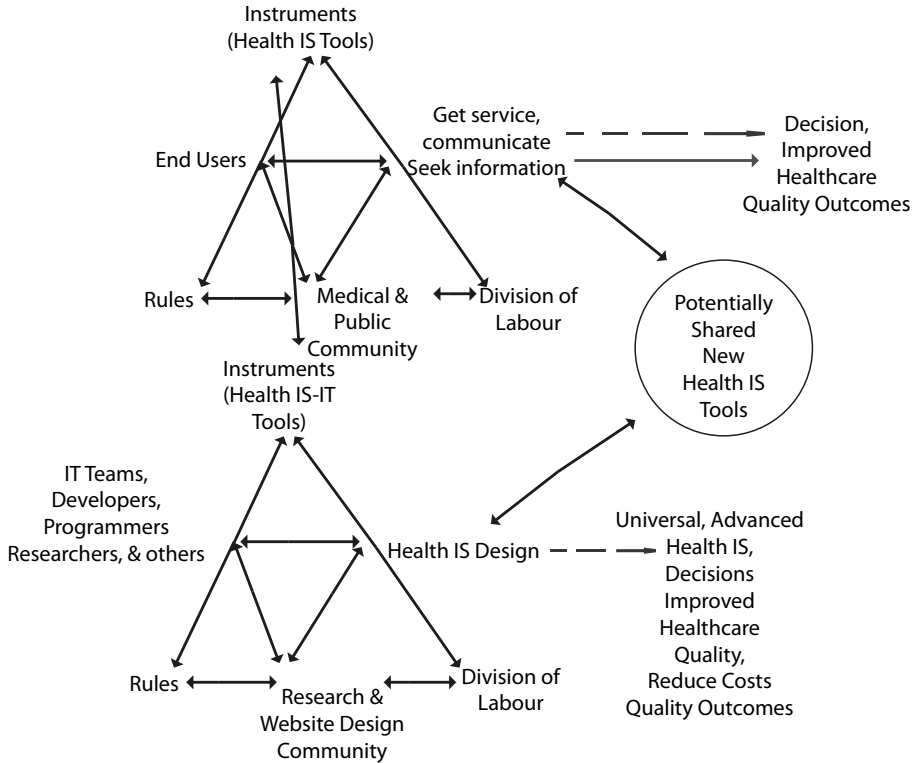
Instruments
(Health IS Tools)

End Users

Get service, communicate Seek information

Decision, Improved Healthcare Quality Outcomes

Rules

Medical & Public Community

Division of Labour

Potentially Shared New Health IS Tools

Instruments
(Health IS-IT Tools)

IT Teams, Developers, Programmers Researchers, & others

Health IS Design

Universal, Advanced Health IS, Decisions Improved Healthcare Quality, Reduce Costs Quality Outcomes

Rules

Research & Website Design Community

Division of Labour